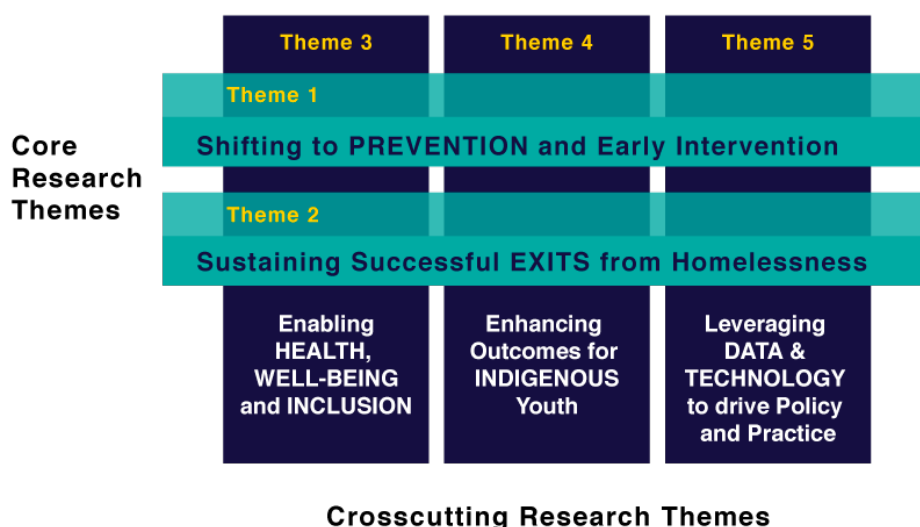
Theme 3

Theme 4

Theme 5

Core Research Themes

Theme 1

Shifting to PREVENTION and Early Intervention

Theme 2

Sustaining Successful EXITS from Homelessness

Enabling HEALTH, WELL-BEING and INCLUSION

Enhancing Outcomes for INDIGENOUS Youth

Leveraging DATA & TECHNOLOGY to drive Policy and Practice

Crosscutting Research Themes